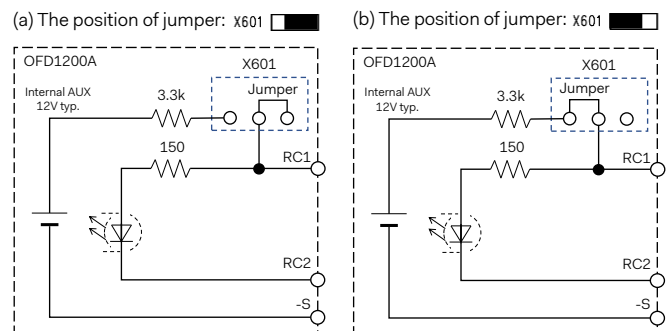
(a) The position of jumper: X601

OFD1200A

X601

Internal AUX 12V typ.

3.3k

Jumper

150

RC1

RC2

-S

(b) The position of jumper: X601

OFD1200A

X601

Internal AUX 12V typ.

3.3k

Jumper

150

RC1

RC2

-S